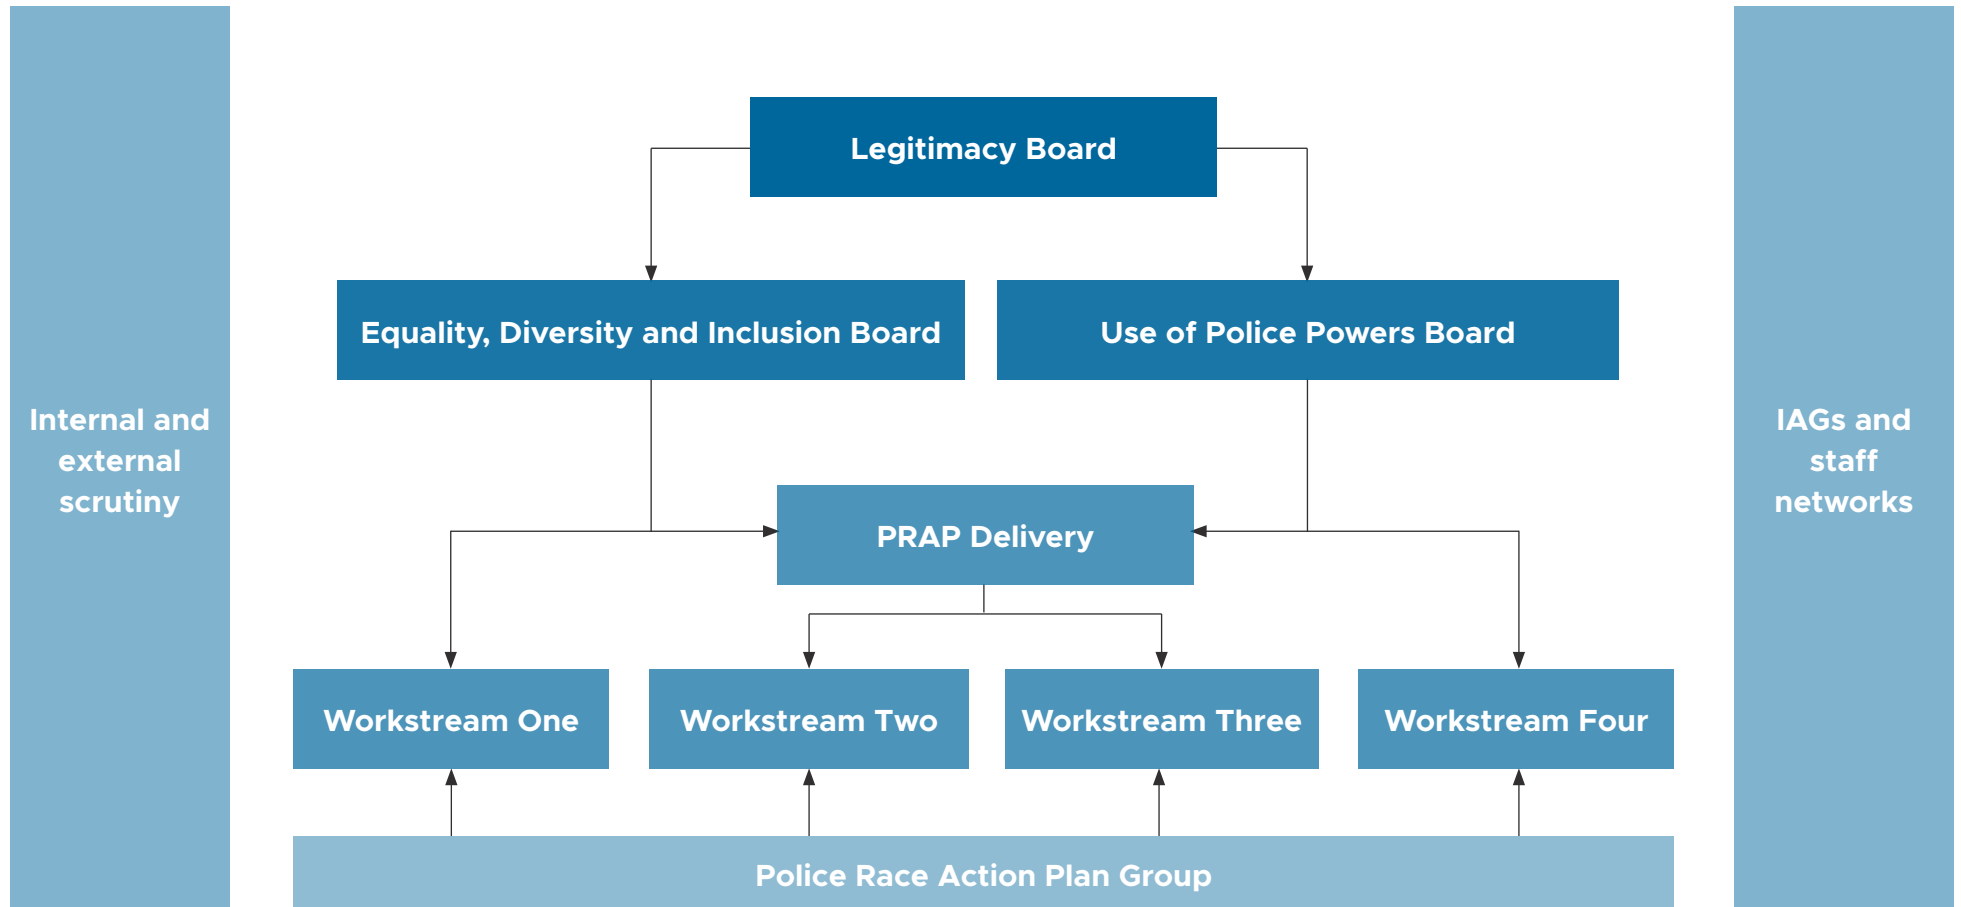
Internal and external scrutiny

Legitimacy Board

Equality, Diversity and Inclusion Board

Use of Police Powers Board

PRAP Delivery

Workstream One

Workstream Two

Workstream Three

Workstream Four

Police Race Action Plan Group

IAGs and staff networks